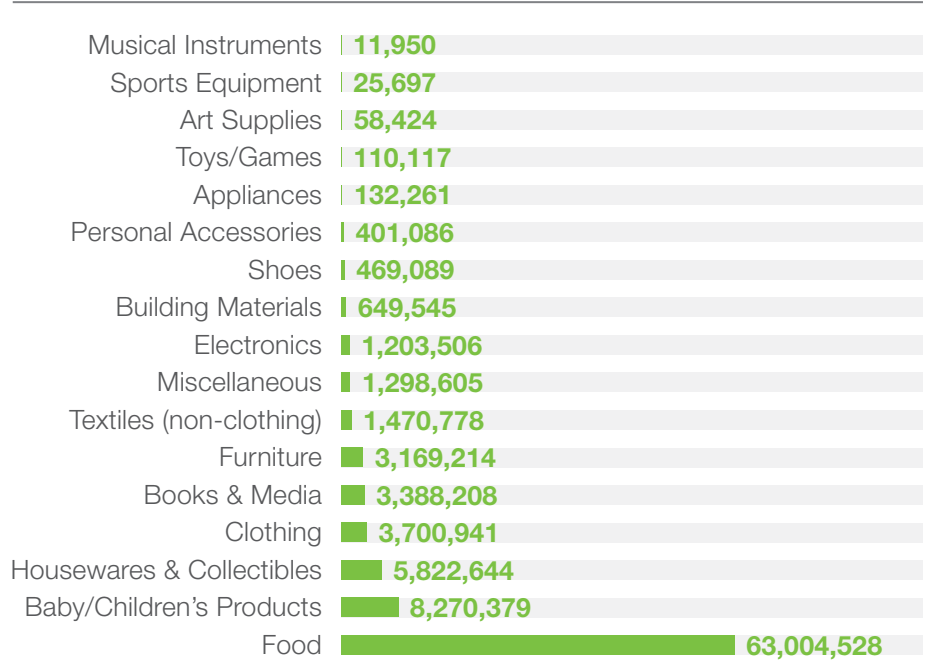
| Category | Value |
|---|---|
| Musical Instruments | 11,950 |
| Sports Equipment | 25,697 |
| Art Supplies | 58,424 |
| Toys/Games | 110,117 |
| Appliances | 132,261 |
| Personal Accessories | 401,086 |
| Shoes | 469,089 |
| Building Materials | 649,545 |
| Electronics | 1,203,506 |
| Miscellaneous | 1,298,605 |
| Textiles (non-clothing) | 1,470,778 |
| Furniture | 3,169,214 |
| Books & Media | 3,388,208 |
| Clothing | 3,700,941 |
| Housewares & Collectibles | 5,822,644 |
| Baby/Children’s Products | 8,270,379 |
| Food | 63,004,528 |